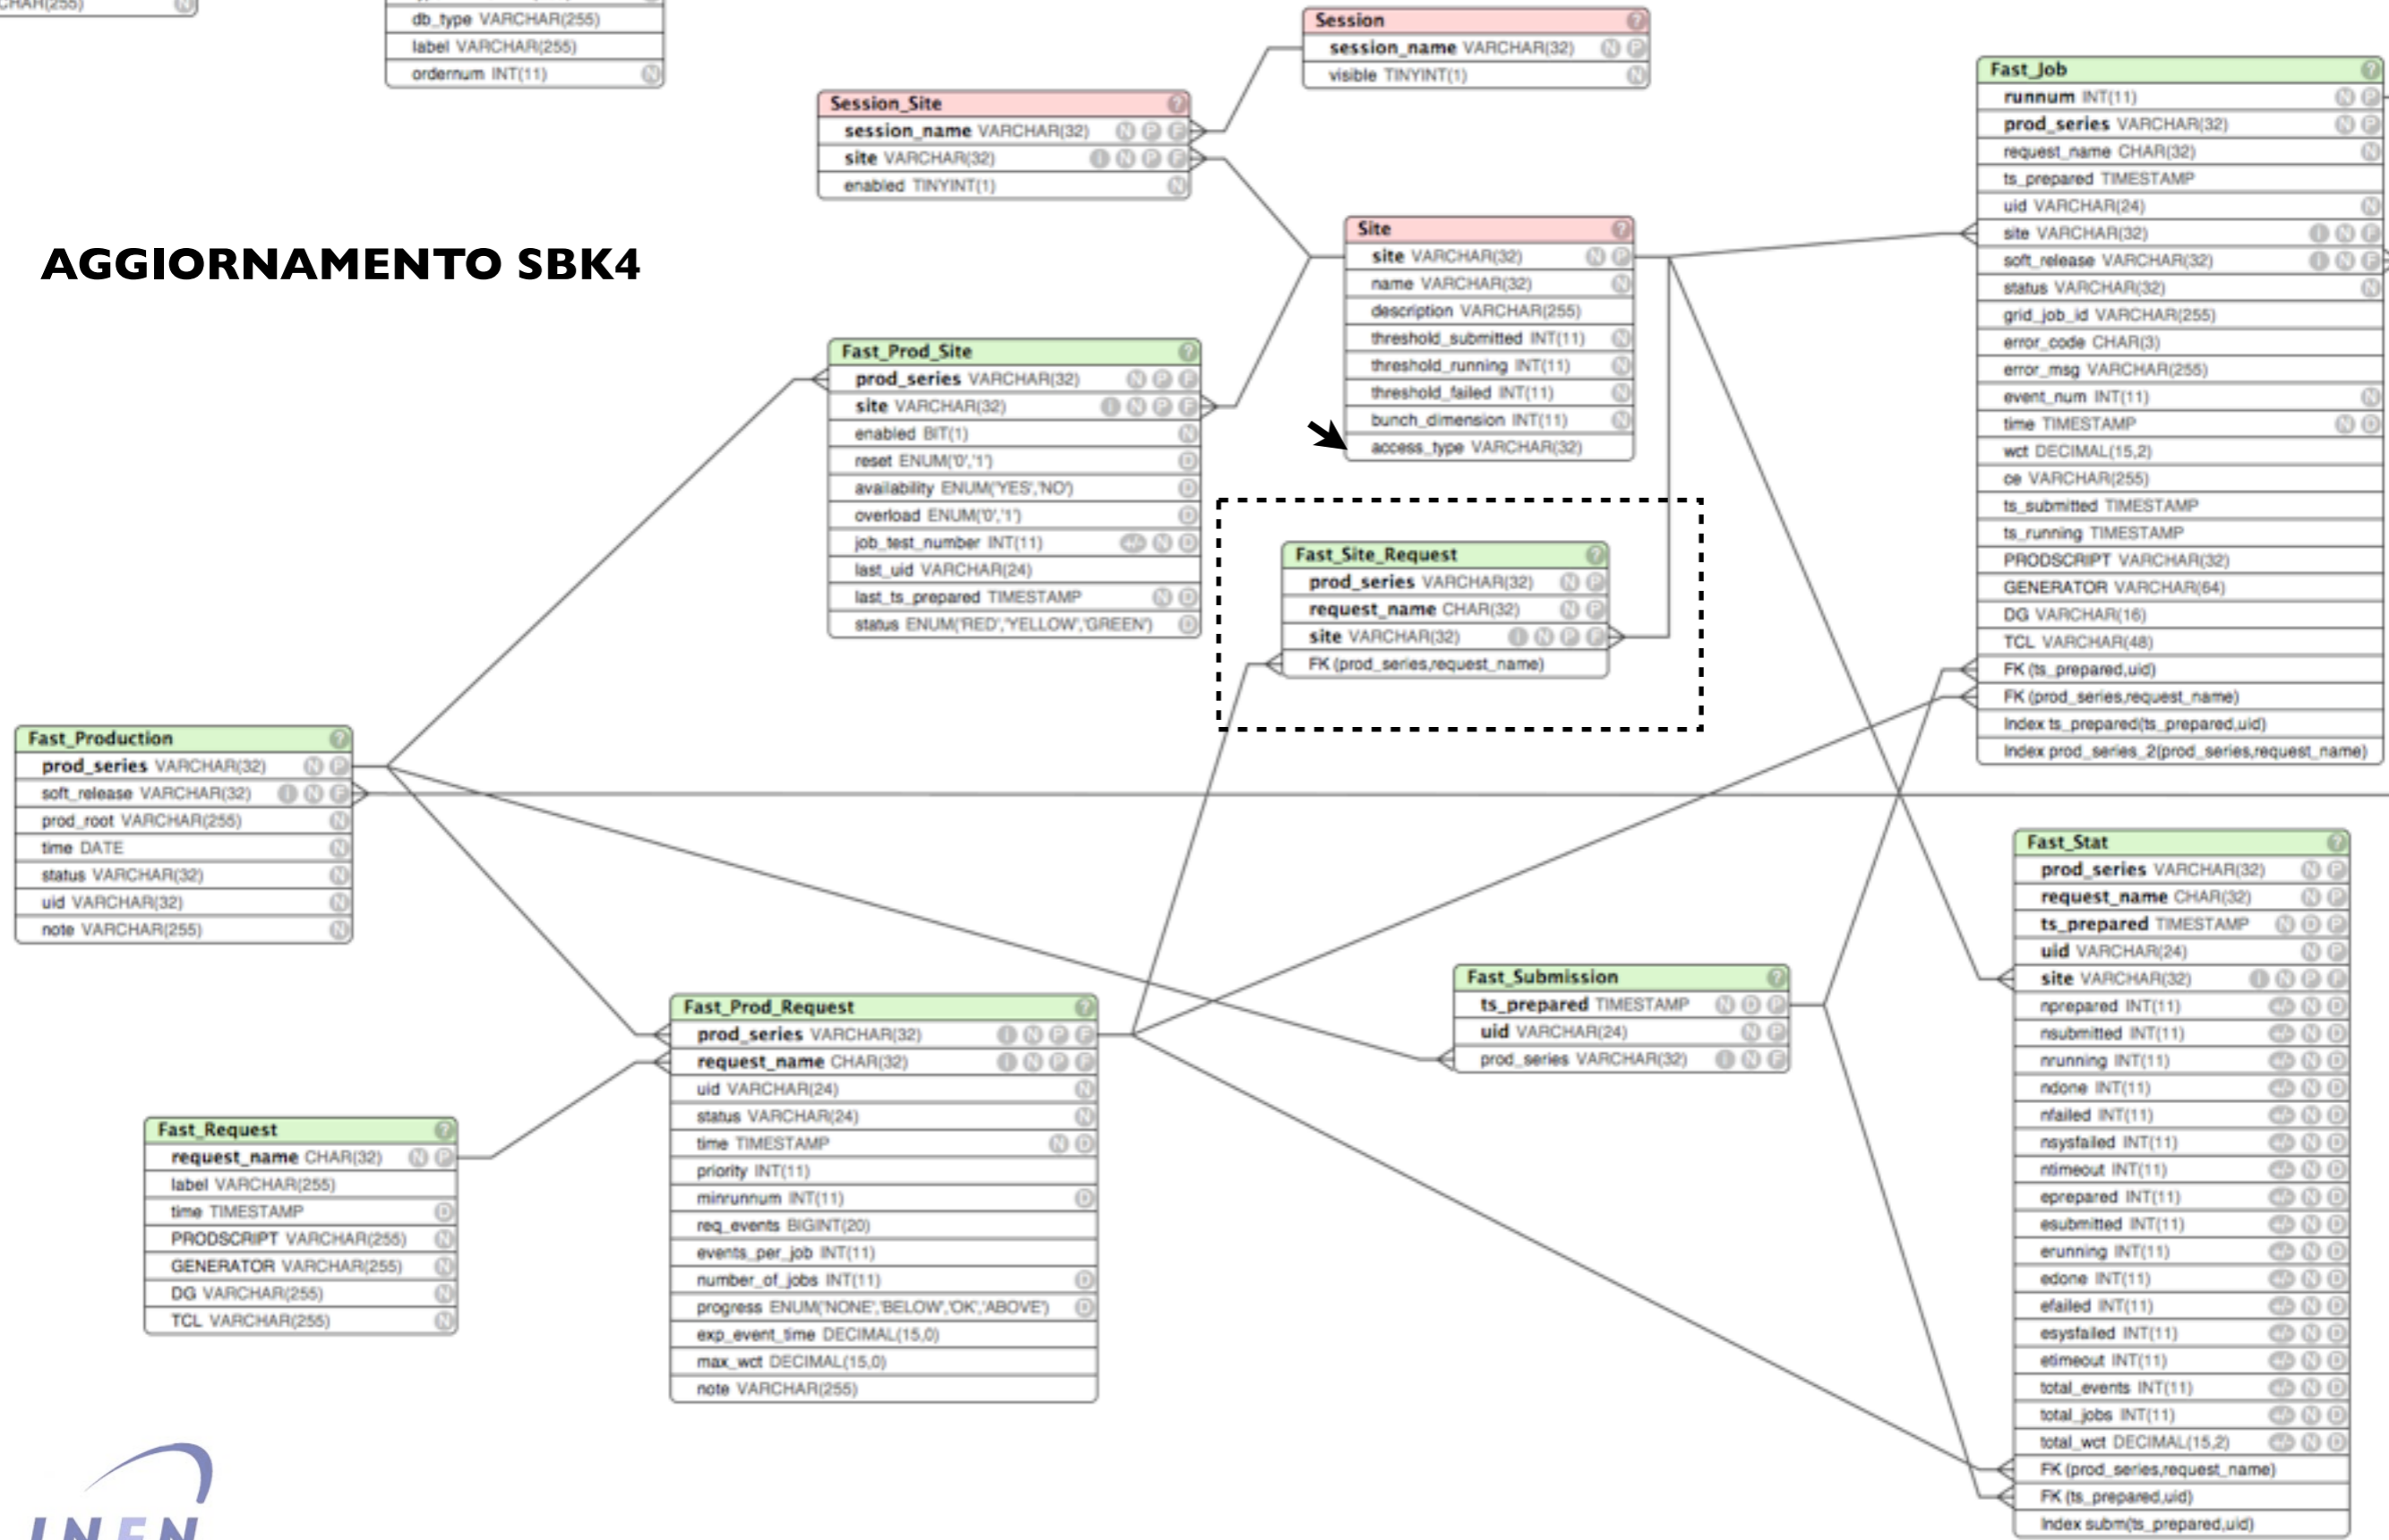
CHAR(255)

db_type VARCHAR(255)
label VARCHAR(255)
ordernum INT(11)

Session
session_name VARCHAR(32)
visible TINYINT(1)

Session_Site
session_name VARCHAR(32)
site VARCHAR(32)
enabled TINYINT(1)

Fast_Job
runnum INT(11)
prod_series VARCHAR(32)
request_name CHAR(32)
ts_prepared TIMESTAMP
uid VARCHAR(24)
site VARCHAR(32)
soft_release VARCHAR(32)
status VARCHAR(32)
grid_job_id VARCHAR(255)
error_code CHAR(3)
error_msg VARCHAR(255)
event_num INT(11)
time TIMESTAMP
wct DECIMAL(15,2)
ce VARCHAR(255)
ts_submitted TIMESTAMP
ts_running TIMESTAMP
PRODSCRIPT VARCHAR(32)
GENERATOR VARCHAR(64)
DG VARCHAR(16)
TCL VARCHAR(48)
FK (ts_prepared,uid)
FK (prod_series,request_name)
Index ts_prepared(ts_prepared,uid)
Index prod_series_2(prod_series,request_name)

AGGIORNAMENTO SBK4

Site
site VARCHAR(32)
name VARCHAR(32)
description VARCHAR(255)
threshold_submitted INT(11)
threshold_running INT(11)
threshold_failed INT(11)
bunch_dimension INT(11)
access_type VARCHAR(32)

Fast_Prod_Site
prod_series VARCHAR(32)
site VARCHAR(32)
enabled BIT(1)
reset ENUM('0','1')
availability ENUM('YES','NO')
overload ENUM('0','1')
job_test_number INT(11)
last_uid VARCHAR(24)
last_ts_prepared TIMESTAMP
status ENUM('RED','YELLOW','GREEN')

Fast_Site_Request
prod_series VARCHAR(32)
request_name CHAR(32)
site VARCHAR(32)
FK (prod_series,request_name)

Fast_Production
prod_series VARCHAR(32)
soft_release VARCHAR(32)
prod_root VARCHAR(255)
time DATE
status VARCHAR(32)
uid VARCHAR(32)
note VARCHAR(255)

Fast_Stat
prod_series VARCHAR(32)
request_name CHAR(32)
ts_prepared TIMESTAMP
uid VARCHAR(24)
site VARCHAR(32)
nprepared INT(11)
nsubmitted INT(11)
nrunning INT(11)
ndone INT(11)
nfailed INT(11)
nsysfailed INT(11)
ntimeout INT(11)
eprepared INT(11)
esubmitted INT(11)
erunning INT(11)
edone INT(11)
efailed INT(11)
esysfailed INT(11)
etimeout INT(11)
total_events INT(11)
total_jobs INT(11)
total_wct DECIMAL(15,2)
FK (prod_series,request_name)
FK (ts_prepared,uid)
Index subm(ts_prepared,uid)

Fast_Submission
ts_prepared TIMESTAMP
uid VARCHAR(24)
prod_series VARCHAR(32)

Fast_Prod_Request
prod_series VARCHAR(32)
request_name CHAR(32)
uid VARCHAR(24)
status VARCHAR(24)
time TIMESTAMP
priority INT(11)
minrunnum INT(11)
req_events BIGINT(20)
events_per_job INT(11)
number_of_jobs INT(11)
progress ENUM('NONE','BELOW','OK','ABOVE')
exp_event_time DECIMAL(15,0)
max_wct DECIMAL(15,0)
note VARCHAR(255)

Fast_Request
request_name CHAR(32)
label VARCHAR(255)
time TIMESTAMP
PRODSCRIPT VARCHAR(255)
GENERATOR VARCHAR(255)
DG VARCHAR(255)
TCL VARCHAR(255)

INFN